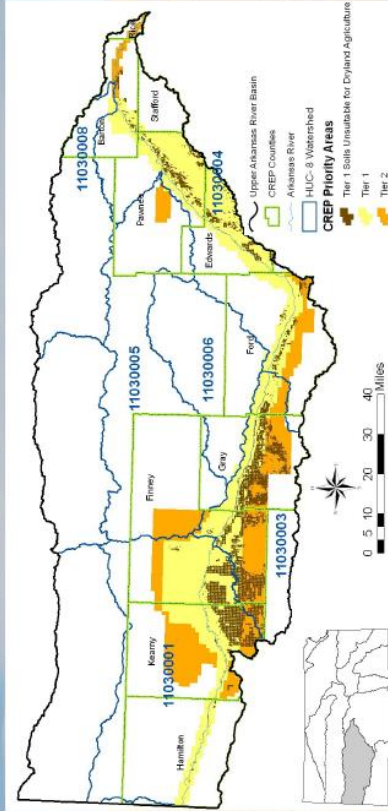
Rice
Stafford
Barton
11030008
11030004
Pawnee
Edwards
11030005
11030006
Ford
Finney
Gray
11030003
Kearny
11030001
Hamilton

Upper Arkansas River Basin
CREP Counties
Arkansas River
HUC-8 Watershed
CREP Priority Areas
Tier 1 Soils Unsuitable for Dryland Agriculture
Tier 1
Tier 2

0 5 10 20 30 40
Miles